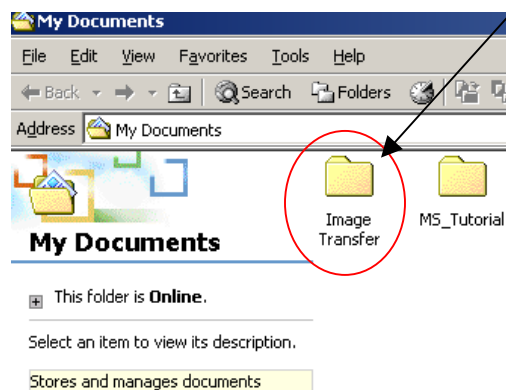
My Documents

File Edit View Favorites Tools Help

Back Search Folders

Address My Documents

My Documents

Image Transfer

MS_Tutorial

This folder is **Online**.

Select an item to view its description.

Stores and manages documents